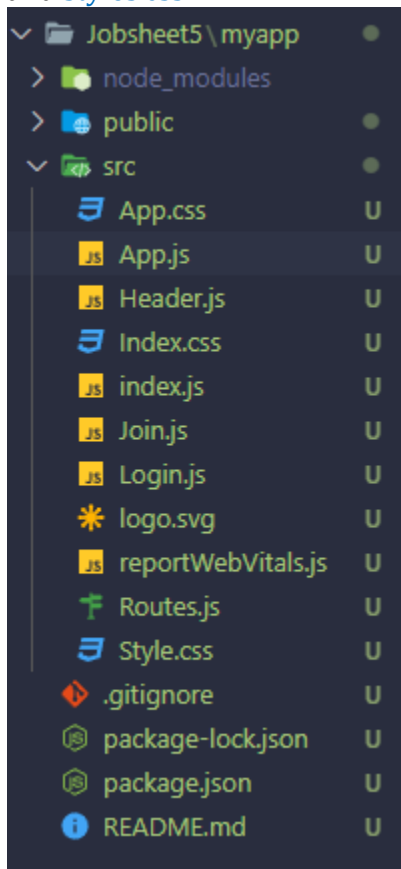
Jobsheet5 \ myapp
node_modules
public
src
App.css U
App.js U
Header.js U
Index.css U
index.js U
Join.js U
Login.js U
logo.svg U
reportWebVitals.js U
Routes.js U
Style.css U
.gitignore U
package-lock.json U
package.json U
README.md U